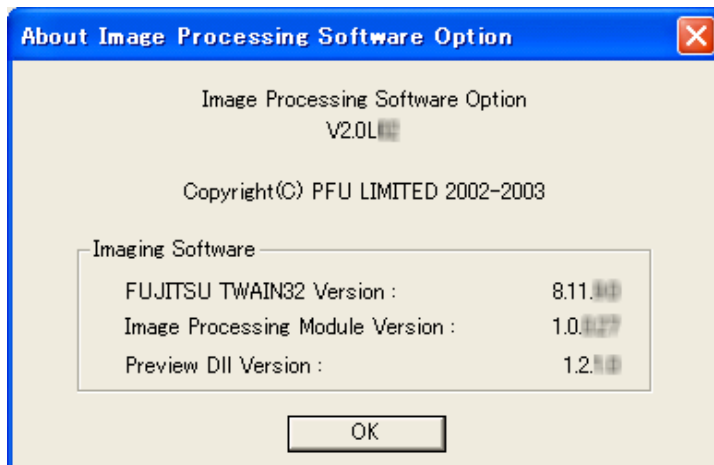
About Image Processing Software Option

Image Processing Software Option
V2.0L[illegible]

Copyright(C) PFU LIMITED 2002-2003

Imaging Software

FUJITSU TWAIN32 Version : 8.11.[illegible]

Image Processing Module Version : 1.0.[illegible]

Preview Dll Version : 1.2.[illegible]

OK